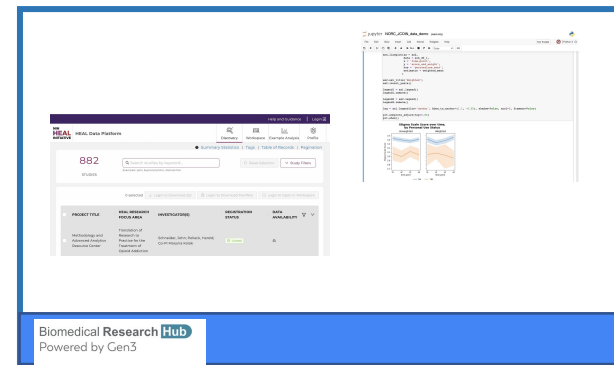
jupyter HDRC_JCOIN_data_demo

File Edit View Insert Cell Kernel Widgets Help

Help and Guidance | Login

NIH HEAL INITIATIVE HEAL Data Platform

Discovery Workspace Example Analysis Profile

Summary Statistics | Tags | Table of Records | Pagination

882 Studies

Search studies by keyword...

Study Filters

PROJECT TITLE | HEAL RESEARCH FOCUS AREA | INVESTIGATOR(S) | REGISTRATION STATUS | DATA AVAILABILITY

Methodology and Advanced Analytics Resource Center | Translation of Research to Practice for the Treatment of Opioid Addiction | Schneider, John; Pollack, Harold; Cu-Yi Manuela Kaidi

Biomedical Research Hub
Powered by Gen3